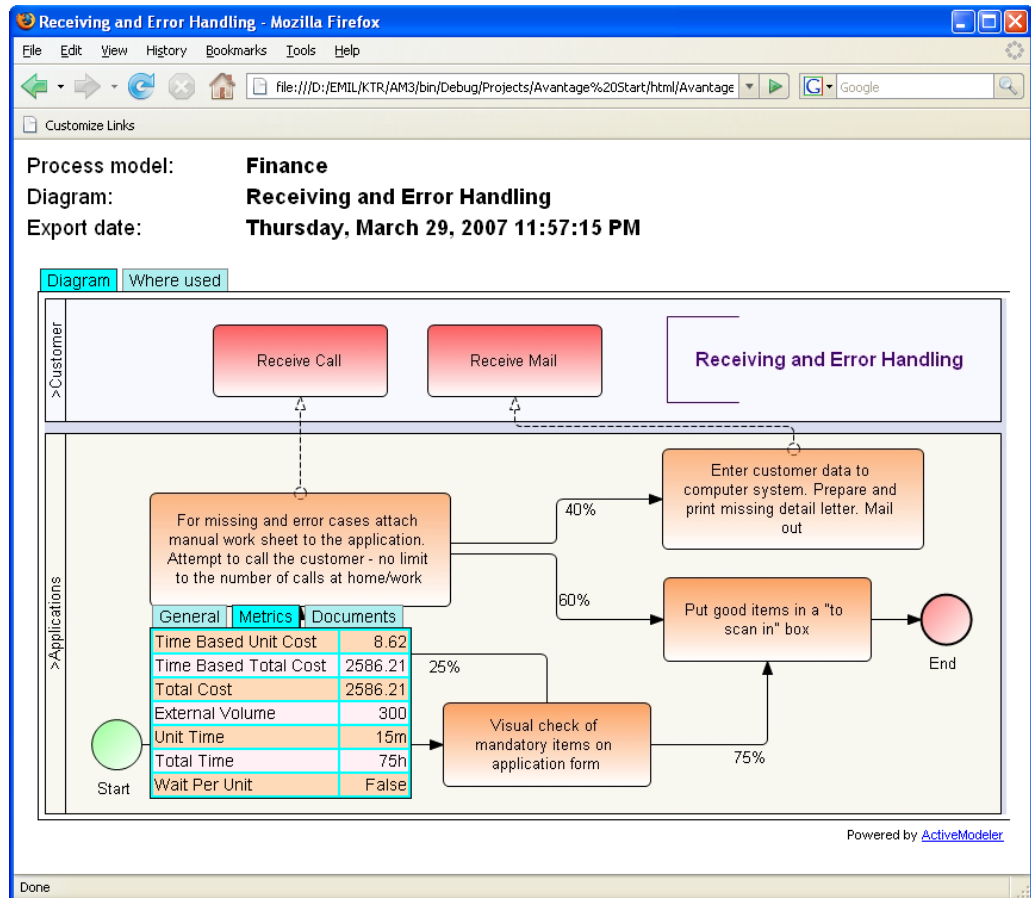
Receiving and Error Handling - Mozilla Firefox

File Edit View History Bookmarks Tools Help

file:///D:/EMIL/KTR/AM3/bin/Debug/Projects/Avantage%20Start/html/Avantage

Google

Customize Links

Process model: Finance
Diagram: Receiving and Error Handling
Export date: Thursday, March 29, 2007 11:57:15 PM

Diagram | Where used

>Customer

Receive Call

Receive Mail

Receiving and Error Handling

>Applications

For missing and error cases attach manual work sheet to the application. Attempt to call the customer - no limit to the number of calls at home/work

40%

Enter customer data to computer system. Prepare and print missing detail letter. Mail out

60%

Put good items in a "to scan in" box

End

General | Metrics | Documents

| Time Based Unit Cost | 8.62 |
|---|---|
| Time Based Total Cost | 2586.21 |
| Total Cost | 2586.21 |
| External Volume | 300 |
| Unit Time | 15m |
| Total Time | 75h |
| Wait Per Unit | False |

25%

Visual check of mandatory items on application form

75%

Start

Powered by ActiveModeler

Done